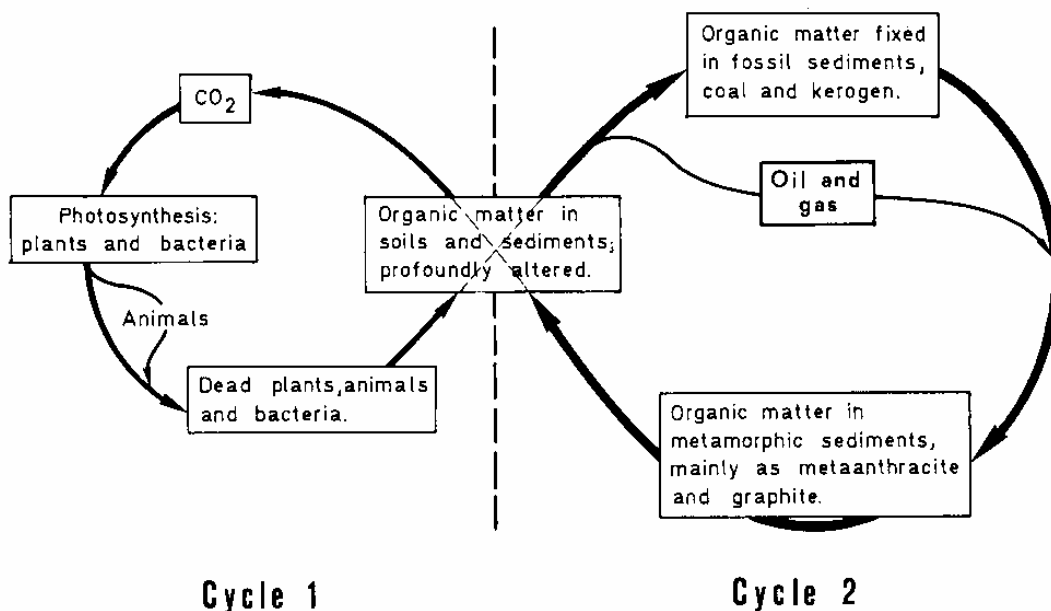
$CO_2$

Photosynthesis: plants and bacteria

Animals

Dead plants,animals and bacteria.

Organic matter in soils and sediments; profoundly altered.

Organic matter fixed in fossil sediments, coal and kerogen.

Oil and gas

Organic matter in metamorphic sediments, mainly as metaanthracite and graphite.

Cycle 1

Cycle 2